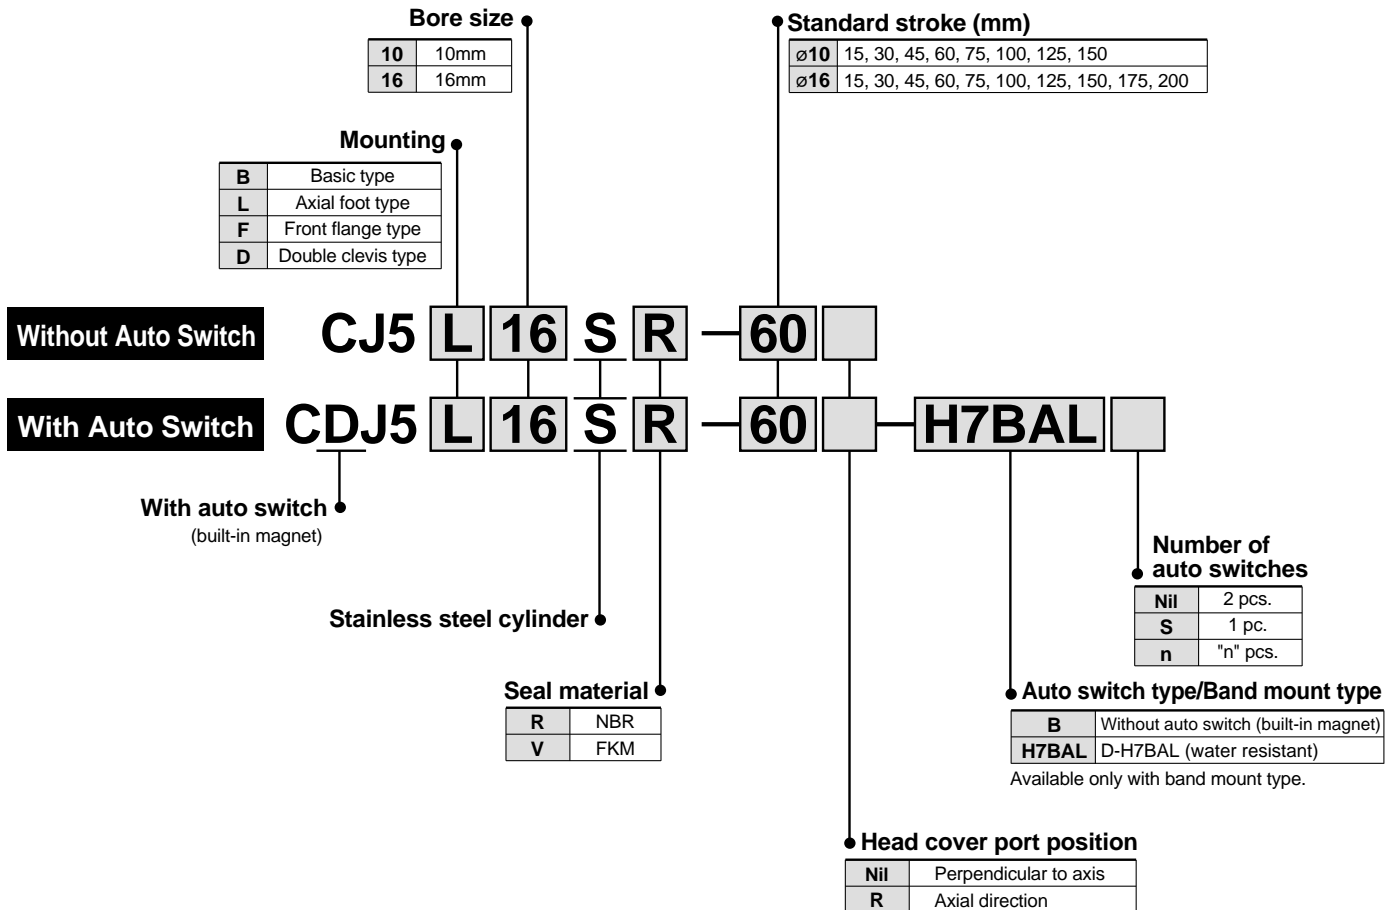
Bore size

| 10 | 10mm |
|---|---|
| 16 | 16mm |

Standard stroke (mm)

| ø10 | 15, 30, 45, 60, 75, 100, 125, 150 |
|---|---|
| ø16 | 15, 30, 45, 60, 75, 100, 125, 150, 175, 200 |

Mounting

| B | Basic type |
|---|---|
| L | Axial foot type |
| F | Front flange type |
| D | Double clevis type |

Without Auto Switch CJ5 L 16 S R — 60

With Auto Switch CDJ5 L 16 S R — 60 — H7BAL

With auto switch
(built-in magnet)

Number of auto switches

| Nil | 2 pcs. |
|---|---|
| S | 1 pc. |
| n | "n" pcs. |

Stainless steel cylinder

Seal material

| R | NBR |
|---|---|
| V | FKM |

Auto switch type/Band mount type

| B | Without auto switch (built-in magnet) |
|---|---|
| H7BAL | D-H7BAL (water resistant) |

Available only with band mount type.

Head cover port position

| Nil | Perpendicular to axis |
|---|---|
| R | Axial direction |